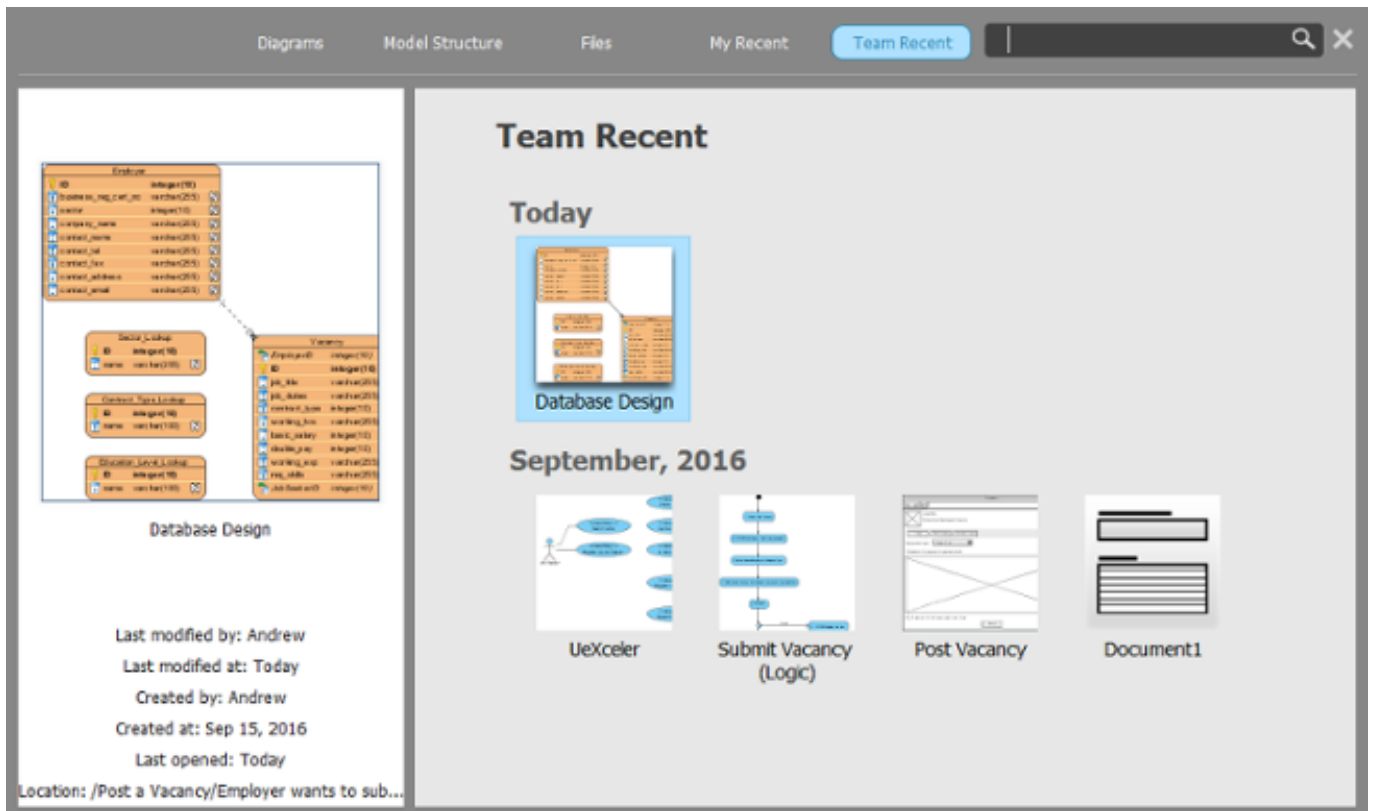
Diagrams Model Structure Files My Recent Team Recent

Team Recent

Today

Database Design

September, 2016

UeXceler

Submit Vacancy (Logic)

Post Vacancy

Document1

Employer

ID integer(10)

Vacancy

Database Design

Last modified by: Andrew

Last modified at: Today

Created by: Andrew

Created at: Sep 15, 2016

Last opened: Today

Location: /Post a Vacancy/Employer wants to sub...